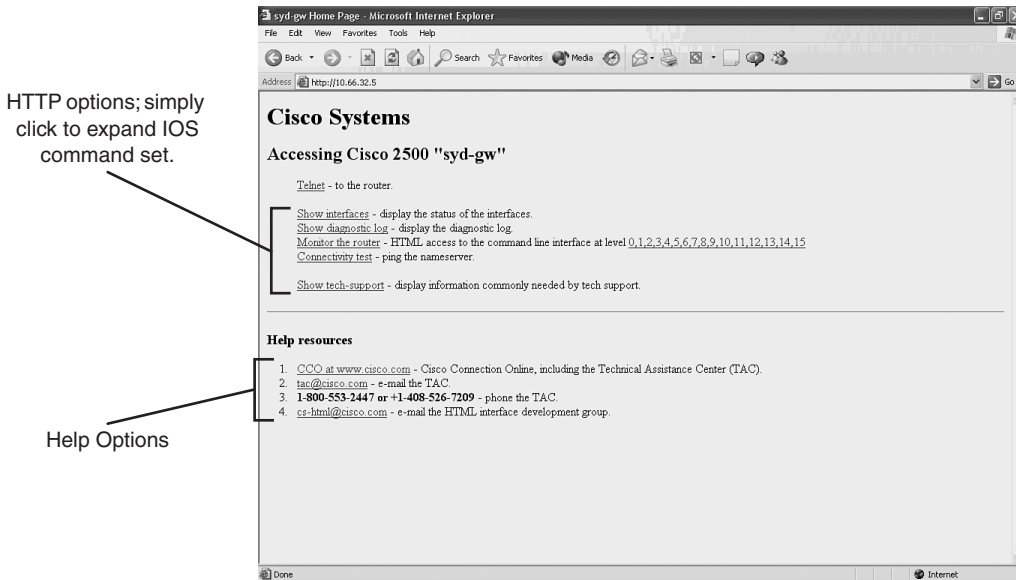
HTTP options; simply click to expand IOS command set.

Help Options

syd-gw Home Page - Microsoft Internet Explorer

File Edit View Favorites Tools Help

Back Search Favorites Media

Address http://10.66.32.5

Go

Cisco Systems

Accessing Cisco 2500 "syd-gw"

Telnet - to the router.

Show interfaces - display the status of the interfaces.
Show diagnostic log - display the diagnostic log.
Monitor the router - HTML access to the command line interface at level 0,1,2,3,4,5,6,7,8,9,10,11,12,13,14,15
Connectivity test - ping the nameserver.

Show tech-support - display information commonly needed by tech support.

Help resources

1. CCO at www.cisco.com - Cisco Connection Online, including the Technical Assistance Center (TAC).
2. tac@cisco.com - e-mail the TAC.
3. **1-800-553-2447 or +1-408-526-7209** - phone the TAC.
4. cs-html@cisco.com - e-mail the HTML interface development group.

Done

Internet